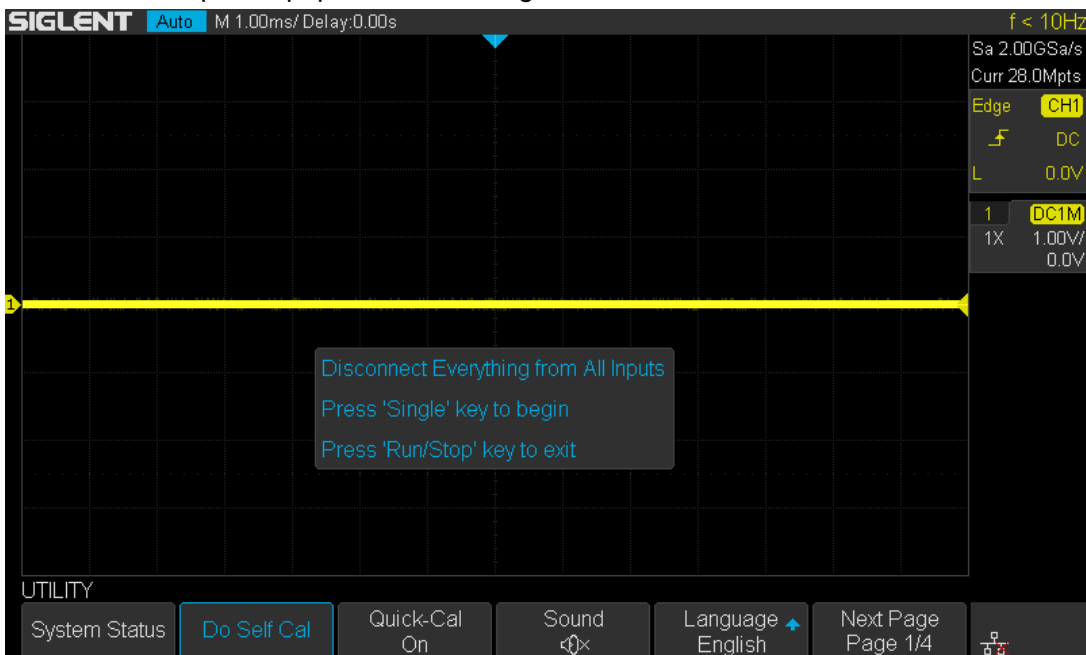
SIGLENT Auto M 1.00ms/ Delay:0.00s

f < 10Hz

Sa 2.00GSa/s
Curr 28.0Mpts

Edge CH1
DC
L 0.0V

1 DC1M
1X 1.00V/
0.0V

1

Disconnect Everything from All Inputs
Press 'Single' key to begin
Press 'Run/Stop' key to exit

UTILITY

System Status | Do Self Cal | Quick-Cal On | Sound | Language English | Next Page Page 1/4